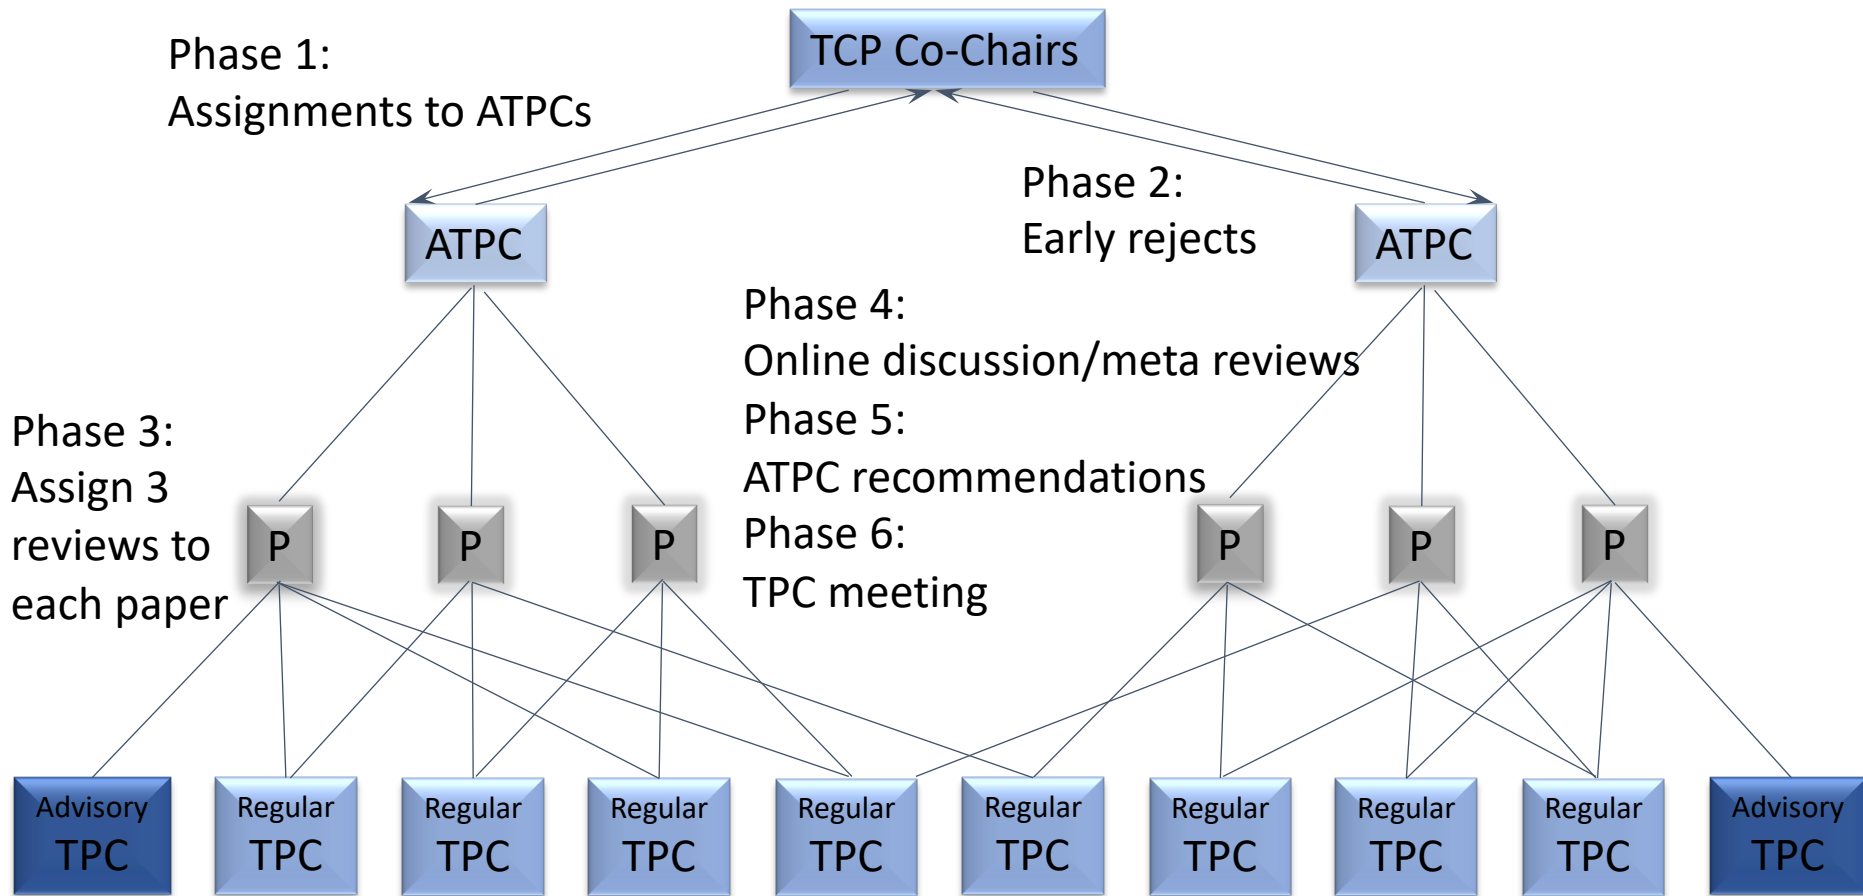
TCP Co-Chairs

Phase 1:
Assignments to ATPCs

Phase 2:
Early rejects

ATPC

ATPC

Phase 4:
Online discussion/meta reviews
Phase 5:
ATPC recommendations
Phase 6:
TPC meeting

Phase 3:
Assign 3 reviews to each paper

P P P P P P

Advisory TPC
Regular TPC
Regular TPC
Regular TPC
Regular TPC
Regular TPC
Regular TPC
Regular TPC
Regular TPC
Advisory TPC